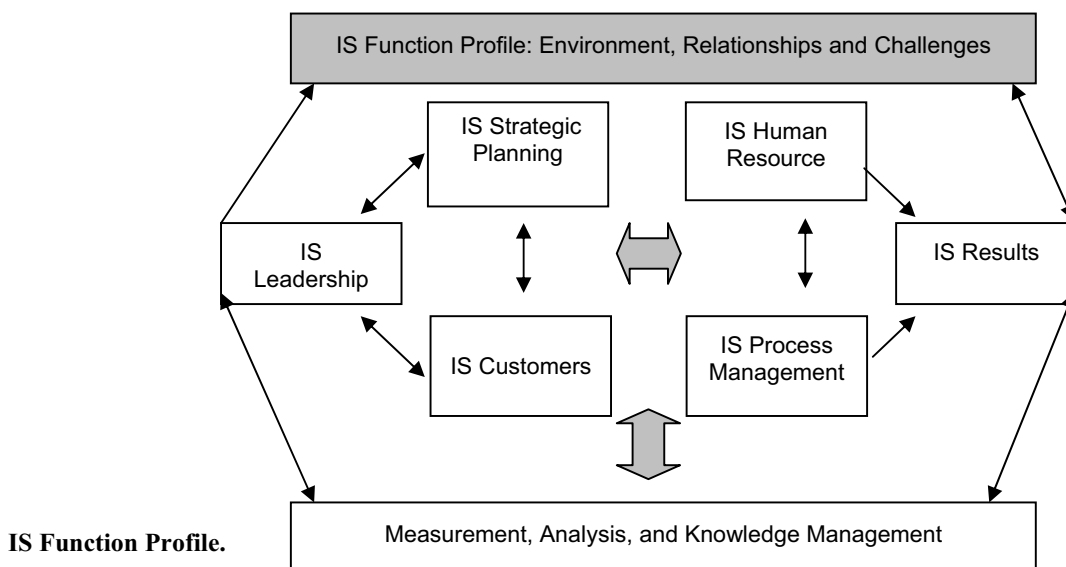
IS Function Profile: Environment, Relationships and Challenges

IS Strategic Planning

IS Human Resource

IS Leadership

IS Results

IS Customers

IS Process Management

Measurement, Analysis, and Knowledge Management

IS Function Profile.